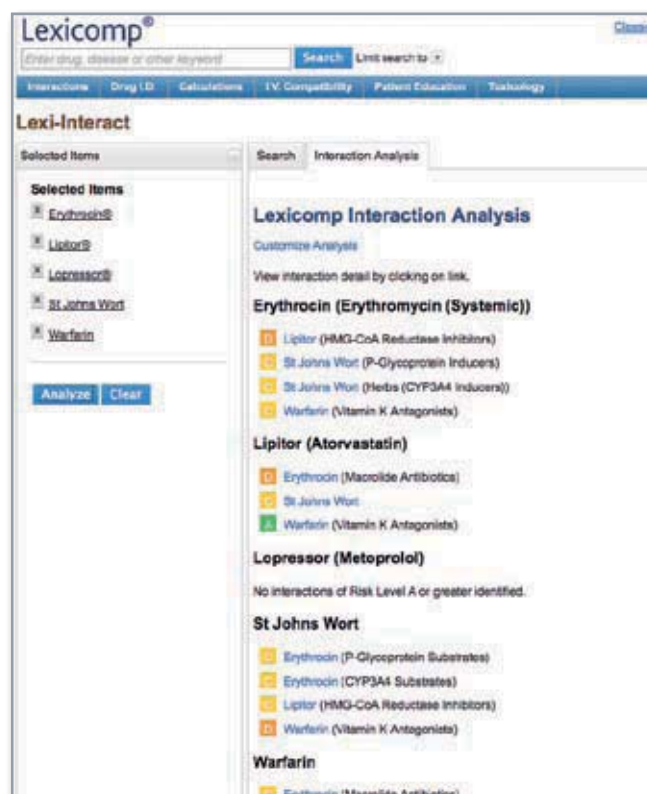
Lexicomp®

Classi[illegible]

Enter drug, disease or other keyword

Search

Limit search to

Interactions | Drug I.D. | Calculations | I.V. Compatibility | Patient Education | Toxicology

Lexi-Interact

Selected Items

Selected Items

Erythrocin®

Lipitor®

Lopressor®

St Johns Wort

Warfarin

Analyze | Clear

Search | Interaction Analysis

Lexicomp Interaction Analysis

Customize Analysis

View interaction detail by clicking on link.

Erythrocin (Erythromycin (Systemic))

D Lipitor (HMG-CoA Reductase Inhibitors)

C St Johns Wort (P-Glycoprotein Inducers)

C St Johns Wort (Herbs (CYP3A4 Inducers))

C Warfarin (Vitamin K Antagonists)

Lipitor (Atorvastatin)

D Erythrocin (Macrolide Antibiotics)

C St Johns Wort

A Warfarin (Vitamin K Antagonists)

Lopressor (Metoprolol)

No interactions of Risk Level A or greater identified.

St Johns Wort

C Erythrocin (P-Glycoprotein Substrates)

C Erythrocin (CYP3A4 Substrates)

C Lipitor (HMG-CoA Reductase Inhibitors)

D Warfarin (Vitamin K Antagonists)

Warfarin

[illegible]